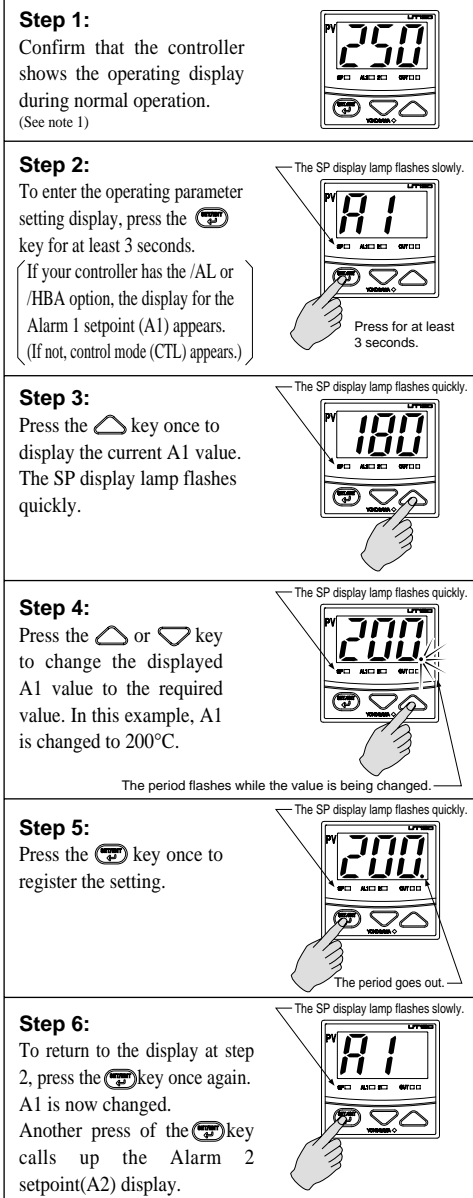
**Step 1:**
Confirm that the controller shows the operating display during normal operation.
(See note 1)

PV 250

**Step 2:**
To enter the operating parameter setting display, press the key for at least 3 seconds.
(If your controller has the /AL or /HBA option, the display for the Alarm 1 setpoint (A1) appears. (If not, control mode (CTL) appears.))

The SP display lamp flashes slowly.

PV A1

Press for at least 3 seconds.

**Step 3:**
Press the key once to display the current A1 value. The SP display lamp flashes quickly.

The SP display lamp flashes quickly.

PV 180

**Step 4:**
Press the or key to change the displayed A1 value to the required value. In this example, A1 is changed to 200°C.

The SP display lamp flashes quickly.

PV 200.

The period flashes while the value is being changed.

**Step 5:**
Press the key once to register the setting.

The SP display lamp flashes quickly.

PV 200.

The period goes out.

**Step 6:**
To return to the display at step 2, press the key once again. A1 is now changed.
Another press of the key calls up the Alarm 2 setpoint(A2) display.

The SP display lamp flashes slowly.

PV A1